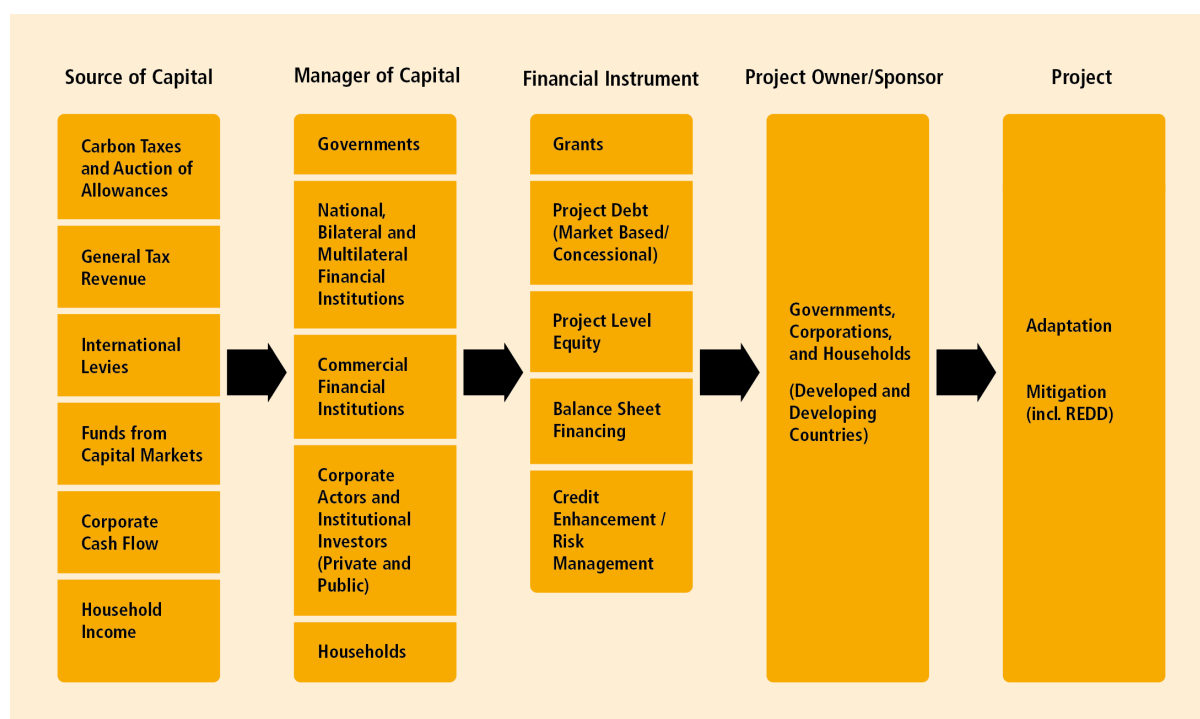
Source of Capital

Carbon Taxes and Auction of Allowances

General Tax Revenue

International Levies

Funds from Capital Markets

Corporate Cash Flow

Household Income

Manager of Capital

Governments

National, Bilateral and Multilateral Financial Institutions

Commercial Financial Institutions

Corporate Actors and Institutional Investors (Private and Public)

Households

Financial Instrument

Grants

Project Debt (Market Based/ Concessional)

Project Level Equity

Balance Sheet Financing

Credit Enhancement / Risk Management

Project Owner/Sponsor

Governments, Corporations, and Households

(Developed and Developing Countries)

Project

Adaptation

Mitigation (incl. REDD)